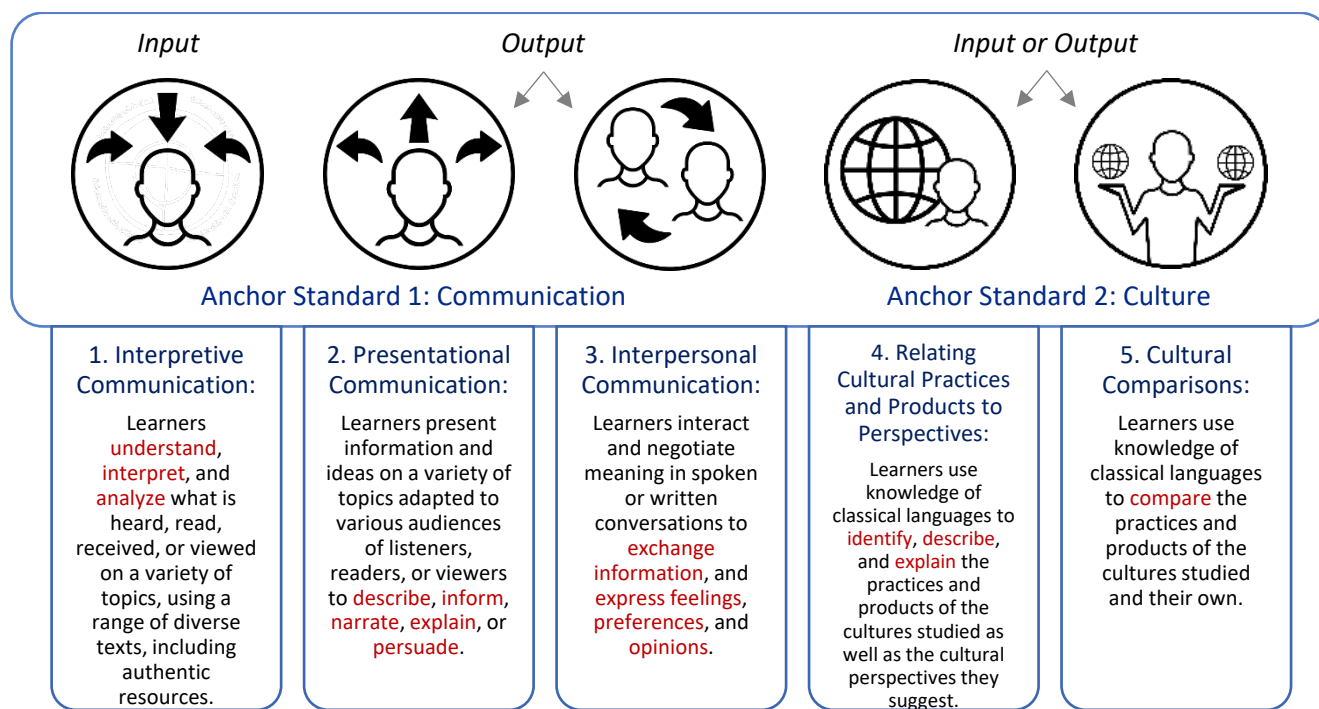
Input

Output

Input or Output

Anchor Standard 1: Communication

Anchor Standard 2: Culture

1. Interpretive Communication:

Learners understand, interpret, and analyze what is heard, read, received, or viewed on a variety of topics, using a range of diverse texts, including authentic resources.

2. Presentational Communication:

Learners present information and ideas on a variety of topics adapted to various audiences of listeners, readers, or viewers to describe, inform, narrate, explain, or persuade.

3. Interpersonal Communication:

Learners interact and negotiate meaning in spoken or written conversations to exchange information, and express feelings, preferences, and opinions.

4. Relating Cultural Practices and Products to Perspectives:

Learners use knowledge of classical languages to identify, describe, and explain the practices and products of the cultures studied as well as the cultural perspectives they suggest.

5. Cultural Comparisons:

Learners use knowledge of classical languages to compare the practices and products of the cultures studied and their own.